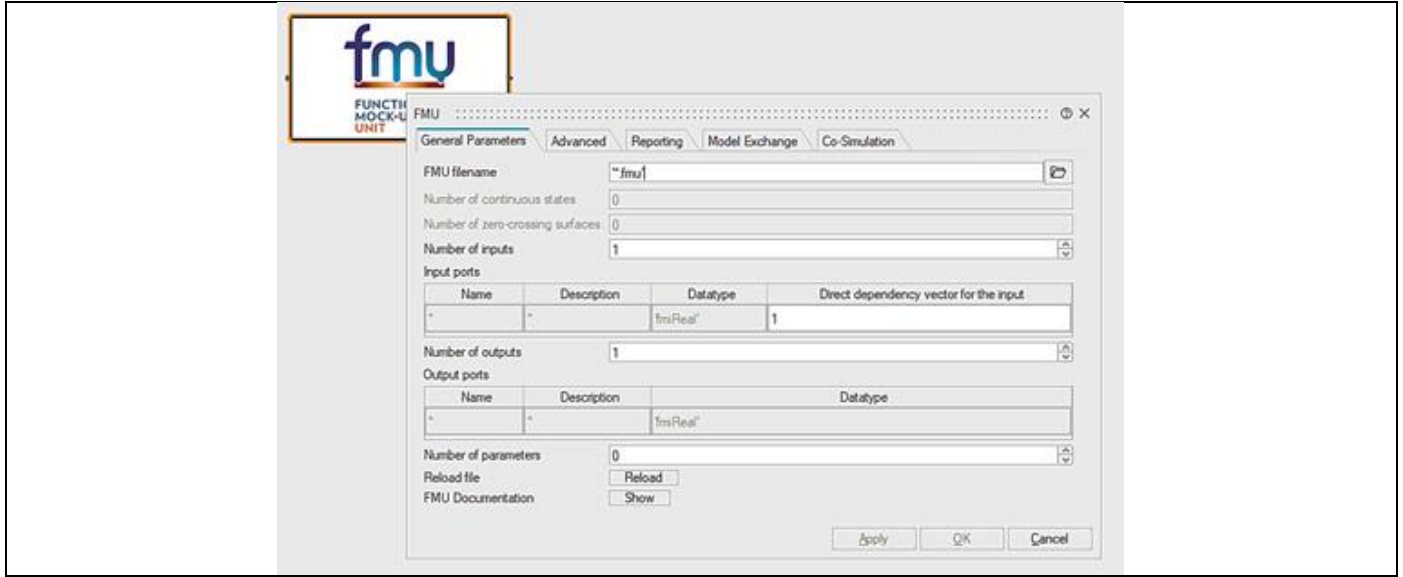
fmu
FUNCTI
MOCK-U
UNIT

FMU

General Parameters | Advanced | Reporting | Model Exchange | Co-Simulation

FMU filename "*.fmu"
Number of continuous states 0
Number of zero-crossing surfaces 0
Number of inputs 1
Input ports

| Name | Description | Datatype | Direct dependency vector for the input |
|---|---|---|---|
| "" | "" | 'fmiReal' | 1 |

Number of outputs 1
Output ports

| Name | Description | Datatype |
|---|---|---|
| "" | "" | 'fmiReal' |

Number of parameters 0
Reload file Reload
FMU Documentation Show

Apply OK Cancel